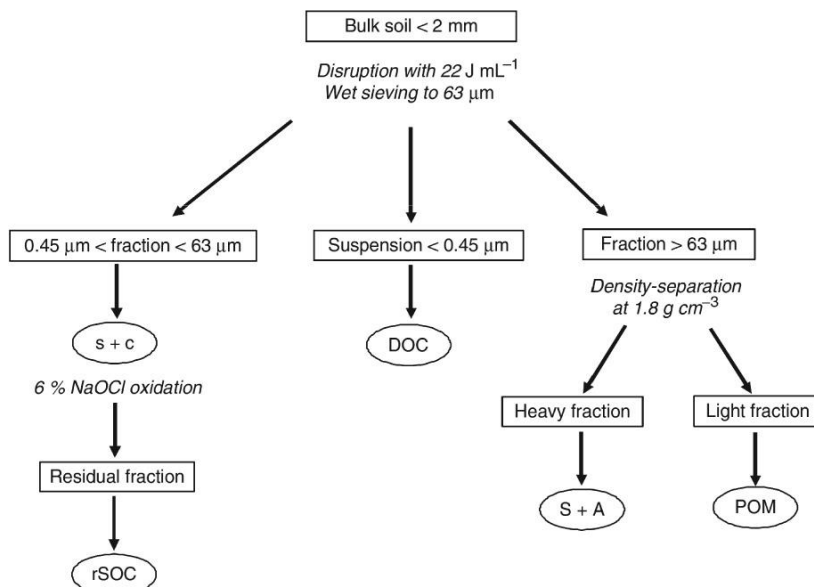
Bulk soil < 2 mm

*Disruption with 22* J mL$^{-1}$
*Wet sieving to 63* μm

0.45 μm < fraction < 63 μm

Suspension < 0.45 μm

Fraction > 63 μm

*Density-separation at 1.8 g cm$^{-3}$*

s + c

DOC

*6 % NaOCl oxidation*

Heavy fraction

Light fraction

Residual fraction

S + A

POM

rSOC